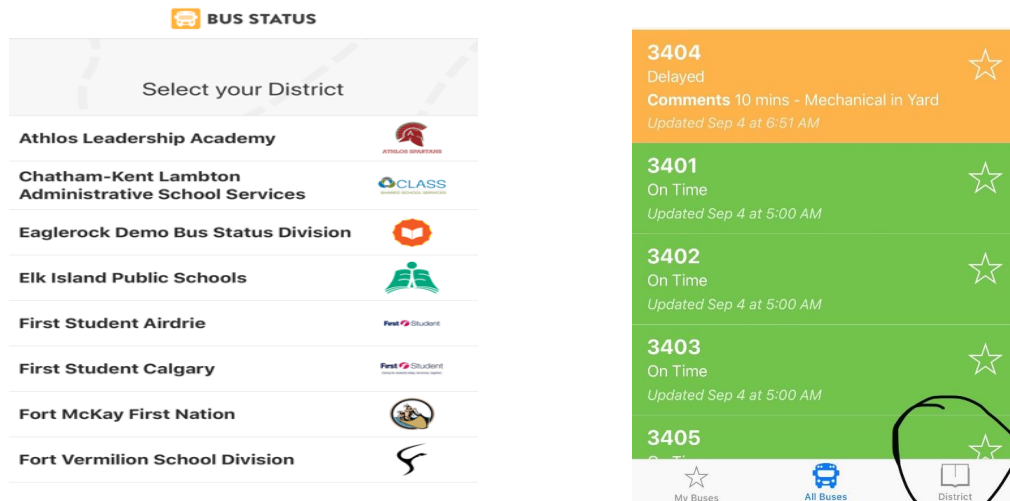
BUS STATUS

Select your District

Athlos Leadership Academy
ATHLOS SPARTANS

Chatham-Kent Lambton Administrative School Services
CLASS

Eaglerock Demo Bus Status Division

Elk Island Public Schools

First Student Airdrie
First Student

First Student Calgary
First Student

Fort McKay First Nation

Fort Vermilion School Division

3404
Delayed
Comments 10 mins - Mechanical in Yard
Updated Sep 4 at 6:51 AM

3401
On Time
Updated Sep 4 at 5:00 AM

3402
On Time
Updated Sep 4 at 5:00 AM

3403
On Time
Updated Sep 4 at 5:00 AM

3405
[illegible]

My Buses
All Buses
District